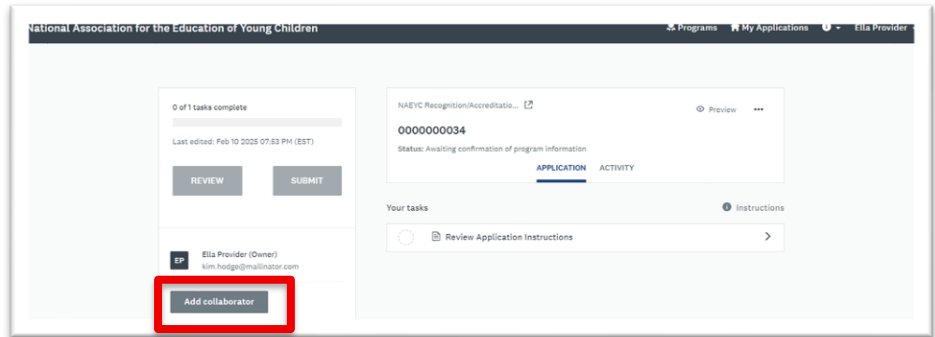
National Association for the Education of Young Children

Programs My Applications Ella Provider

0 of 1 tasks complete

Last edited: Feb 10 2025 07:53 PM (EST)

REVIEW SUBMIT

EP Ella Provider (Owner)
kim.hodge@mailinator.com

Add collaborator

NAEYC Recognition/Accreditatio...

Preview •••

0000000034

Status: Awaiting confirmation of program information

APPLICATION ACTIVITY

Your tasks

Instructions

Review Application Instructions